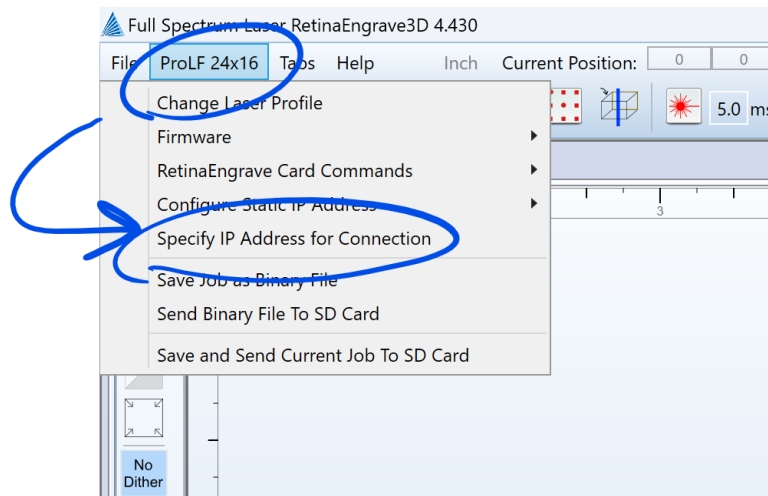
Full Spectrum Laser RetinaEngrave3D 4.430

File ProLF 24x16 Tabs Help Inch Current Position: 0 0

Change Laser Profile
Firmware
RetinaEngrave Card Commands
Configure Static IP Address
Specify IP Address for Connection
Save Job as Binary File
Send Binary File To SD Card
Save and Send Current Job To SD Card

5.0 ms

3

No Dither